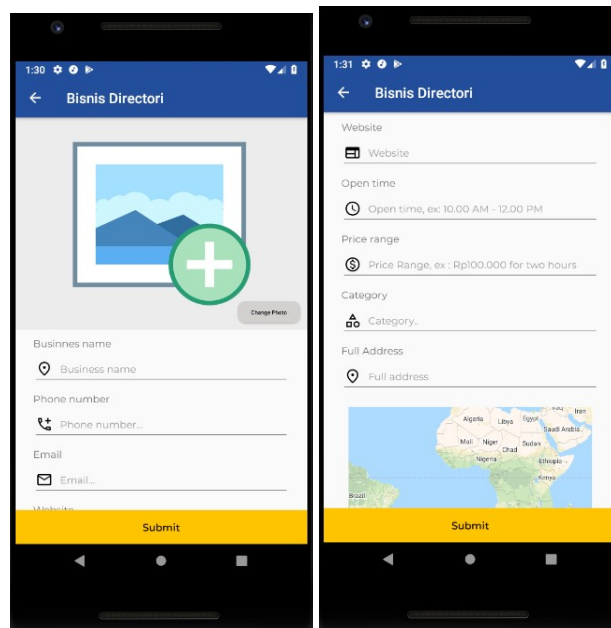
1:30

Bisnis Directori

Change Photo

Businnes name

Business name

Phone number

Phone number...

Email

Email...

Website

Submit

1:31

Bisnis Directori

Website

Website

Open time

Open time, ex: 10.00 AM - 12.00 PM

Price range

Price Range, ex : Rp100.000 for two hours

Category

Category..

Full Address

Full address

Algeria Libya Egypt Iran Saudi Arabia Mali Niger Sudan Chad Nigeria Ethiopia Kenya Brazil

Submit